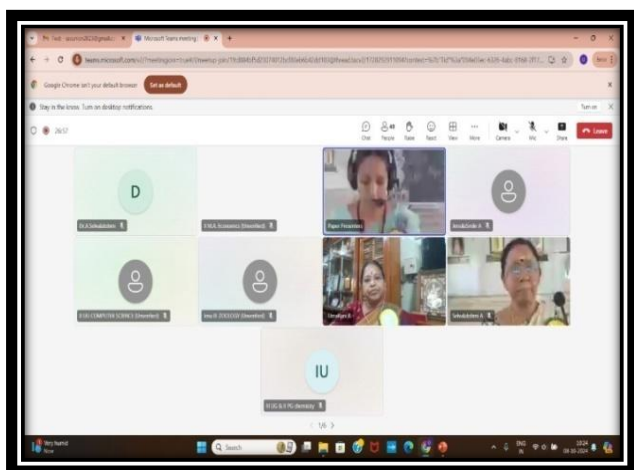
Microsoft Teams meeting

teams.microsoft.com

Google Chrome isn't your default browser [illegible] Set as default

Stay in the know. Turn on desktop notifications.

Turn on

26:57

Chat People Raise React View More Camera Mic Share Leave

D

Dr.K.Selvalakshmi

II M.A. Economics (Unverified)

Paper Presenter

Jeevalakshmi A

II BSc COMPUTER SCIENCE (Unverified)

Jenu R. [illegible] (Unverified)

Umadevi R

Selvalakshmi A

IU

III UG & II PG chemistry

1/6

Very humid Now

Search

ENG IN

10:24 08-10-2024